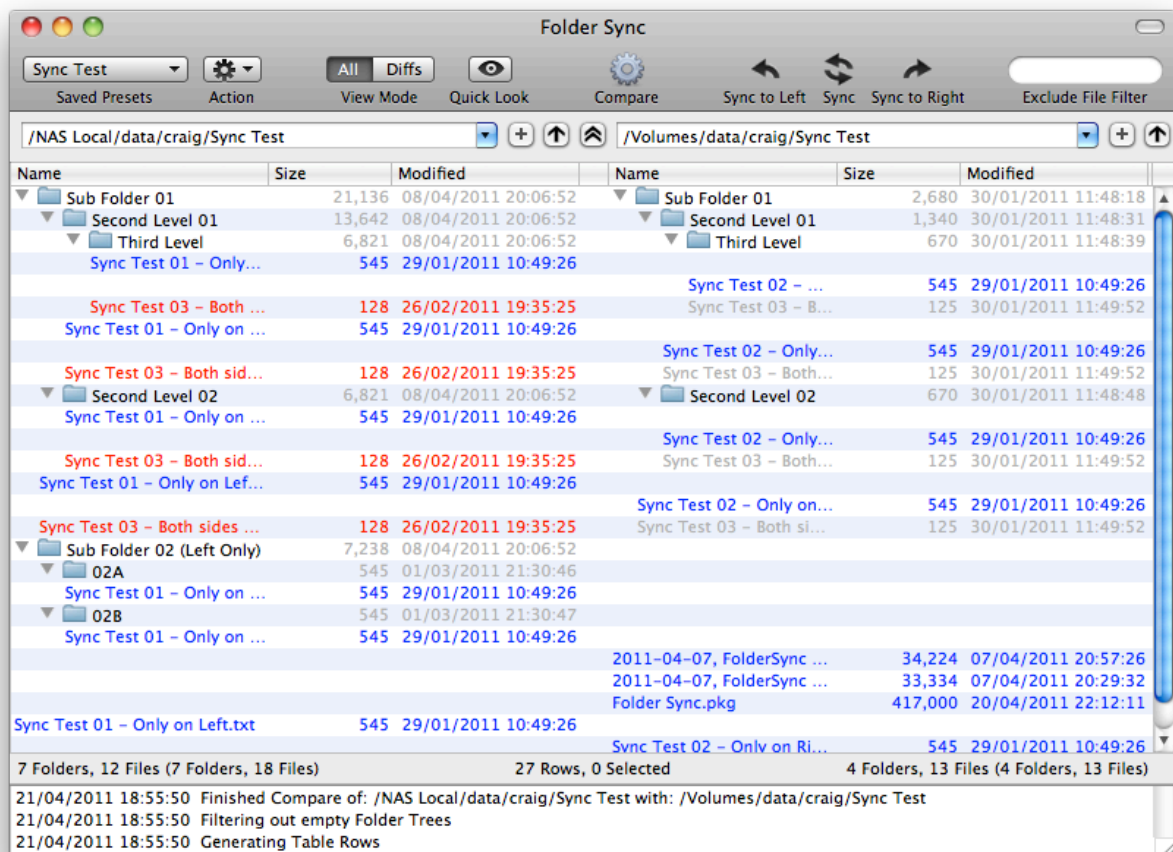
Folder Sync

Sync Test
Saved Presets
Action
All Diffs
View Mode
Quick Look
Compare
Sync to Left
Sync
Sync to Right
Exclude File Filter

/NAS Local/data/craig/Sync Test
/Volumes/data/craig/Sync Test

| Name | Size | Modified | Name | Size | Modified |
|---|---|---|---|---|---|
| Sub Folder 01 | 21,136 | 08/04/2011 20:06:52 | Sub Folder 01 | 2,680 | 30/01/2011 11:48:18 |
| Second Level 01 | 13,642 | 08/04/2011 20:06:52 | Second Level 01 | 1,340 | 30/01/2011 11:48:31 |
| Third Level | 6,821 | 08/04/2011 20:06:52 | Third Level | 670 | 30/01/2011 11:48:39 |
| Sync Test 01 – Only... | 545 | 29/01/2011 10:49:26 | | | |
| | | | Sync Test 02 – ... | 545 | 29/01/2011 10:49:26 |
| Sync Test 03 – Both ... | 128 | 26/02/2011 19:35:25 | Sync Test 03 – B... | 125 | 30/01/2011 11:49:52 |
| Sync Test 01 – Only on ... | 545 | 29/01/2011 10:49:26 | | | |
| | | | Sync Test 02 – Only... | 545 | 29/01/2011 10:49:26 |
| Sync Test 03 – Both sid... | 128 | 26/02/2011 19:35:25 | Sync Test 03 – Both... | 125 | 30/01/2011 11:49:52 |
| Second Level 02 | 6,821 | 08/04/2011 20:06:52 | Second Level 02 | 670 | 30/01/2011 11:48:48 |
| Sync Test 01 – Only on ... | 545 | 29/01/2011 10:49:26 | | | |
| | | | Sync Test 02 – Only... | 545 | 29/01/2011 10:49:26 |
| Sync Test 03 – Both sid... | 128 | 26/02/2011 19:35:25 | Sync Test 03 – Both... | 125 | 30/01/2011 11:49:52 |
| Sync Test 01 – Only on Lef... | 545 | 29/01/2011 10:49:26 | | | |
| | | | Sync Test 02 – Only on... | 545 | 29/01/2011 10:49:26 |
| Sync Test 03 – Both sides ... | 128 | 26/02/2011 19:35:25 | Sync Test 03 – Both si... | 125 | 30/01/2011 11:49:52 |
| Sub Folder 02 (Left Only) | 7,238 | 08/04/2011 20:06:52 | | | |
| 02A | 545 | 01/03/2011 21:30:46 | | | |
| Sync Test 01 – Only on ... | 545 | 29/01/2011 10:49:26 | | | |
| 02B | 545 | 01/03/2011 21:30:47 | | | |
| Sync Test 01 – Only on ... | 545 | 29/01/2011 10:49:26 | | | |
| | | | 2011-04-07, FolderSync ... | 34,224 | 07/04/2011 20:57:26 |
| | | | 2011-04-07, FolderSync ... | 33,334 | 07/04/2011 20:29:32 |
| | | | Folder Sync.pkg | 417,000 | 20/04/2011 22:12:11 |
| Sync Test 01 – Only on Left.txt | 545 | 29/01/2011 10:49:26 | | | |
| | | | Sync Test 02 – Only on Ri... | 545 | 29/01/2011 10:49:26 |

7 Folders, 12 Files (7 Folders, 18 Files)
27 Rows, 0 Selected
4 Folders, 13 Files (4 Folders, 13 Files)

21/04/2011 18:55:50 Finished Compare of: /NAS Local/data/craig/Sync Test with: /Volumes/data/craig/Sync Test
21/04/2011 18:55:50 Filtering out empty Folder Trees
21/04/2011 18:55:50 Generating Table Rows